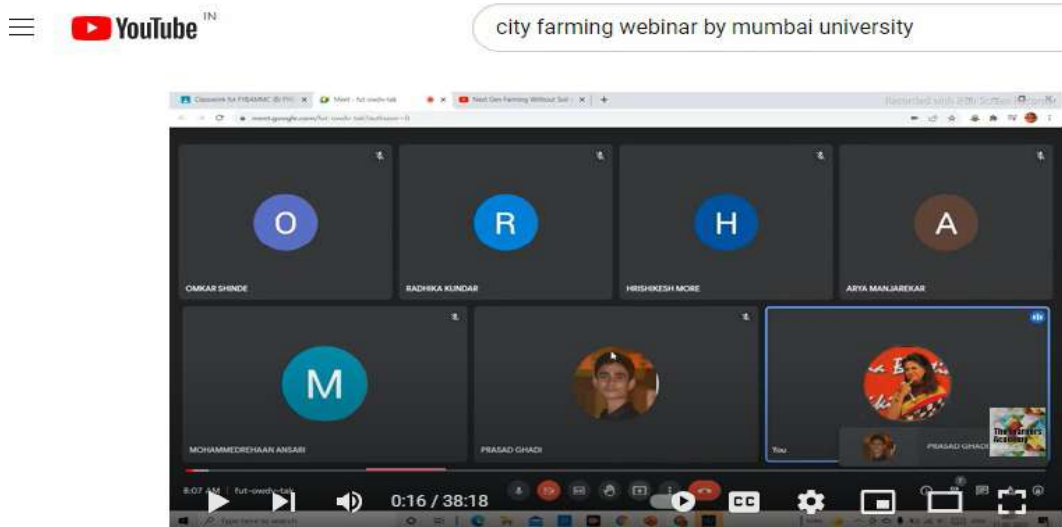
YouTube IN

city farming webinar by mumbai university

Classwork for FYBAMMC (B) PH | Meet - fut-owdv-tak | Next Gen Farming Without Soil

meet.google.com/fut-owdv-tak

O
OMKAR SHINDE

R
RADHIKA KUNDAR

H
HRISHIKESH MORE

A
ARYA MANJAREKAR

M
MOHAMMEDREHAAN ANSARI

PRASAD GHADI

You

PRASAD GHADI

8:07 AM | fut-owdv-tak

0:16 / 38:18

CC